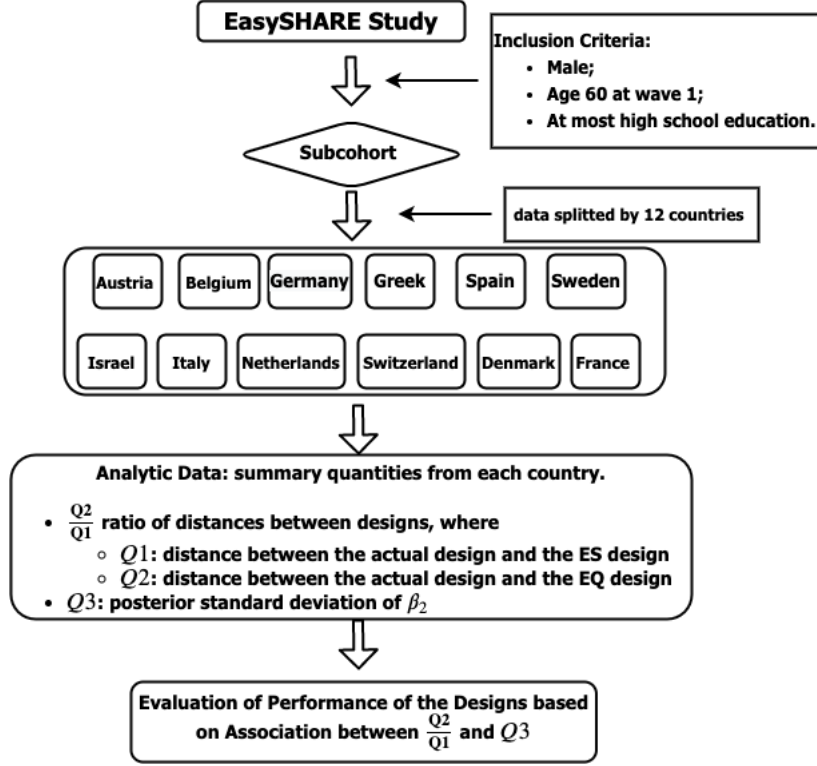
EasySHARE Study

Inclusion Criteria:
• Male;
• Age 60 at wave 1;
• At most high school education.

Subcohort

data splitted by 12 countries

Austria
Belgium
Germany
Greek
Spain
Sweden
Israel
Italy
Netherlands
Switzerland
Denmark
France

Analytic Data: summary quantities from each country.

• $\frac{Q2}{Q1}$ ratio of distances between designs, where
 ◦ $Q1$: distance between the actual design and the ES design
 ◦ $Q2$: distance between the actual design and the EQ design
• $Q3$: posterior standard deviation of $\beta_2$

Evaluation of Performance of the Designs based on Association between $\frac{Q2}{Q1}$ and $Q3$